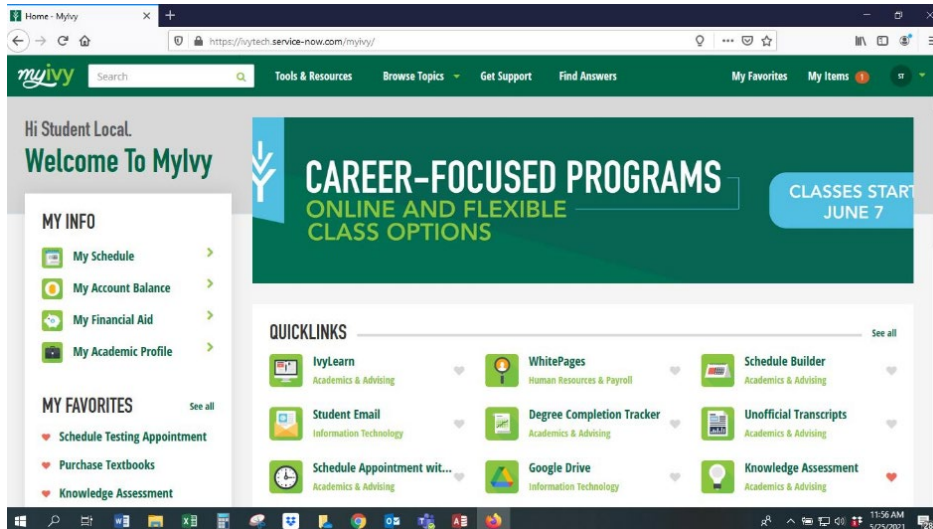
Home - MyIvy
https://ivytech.service-now.com/myivy/

myivy Search Tools & Resources Browse Topics Get Support Find Answers My Favorites My Items 1 ST

Hi Student Local.
Welcome To MyIvy

MY INFO
My Schedule
My Account Balance
My Financial Aid
My Academic Profile

MY FAVORITES See all
Schedule Testing Appointment
Purchase Textbooks
Knowledge Assessment

CAREER-FOCUSED PROGRAMS
ONLINE AND FLEXIBLE CLASS OPTIONS
CLASSES START JUNE 7

QUICKLINKS See all

IvyLearn
Academics & Advising

WhitePages
Human Resources & Payroll

Schedule Builder
Academics & Advising

Student Email
Information Technology

Degree Completion Tracker
Academics & Advising

Unofficial Transcripts
Academics & Advising

Schedule Appointment wit...
Academics & Advising

Google Drive
Information Technology

Knowledge Assessment
Academics & Advising

11:56 AM
5/25/2021